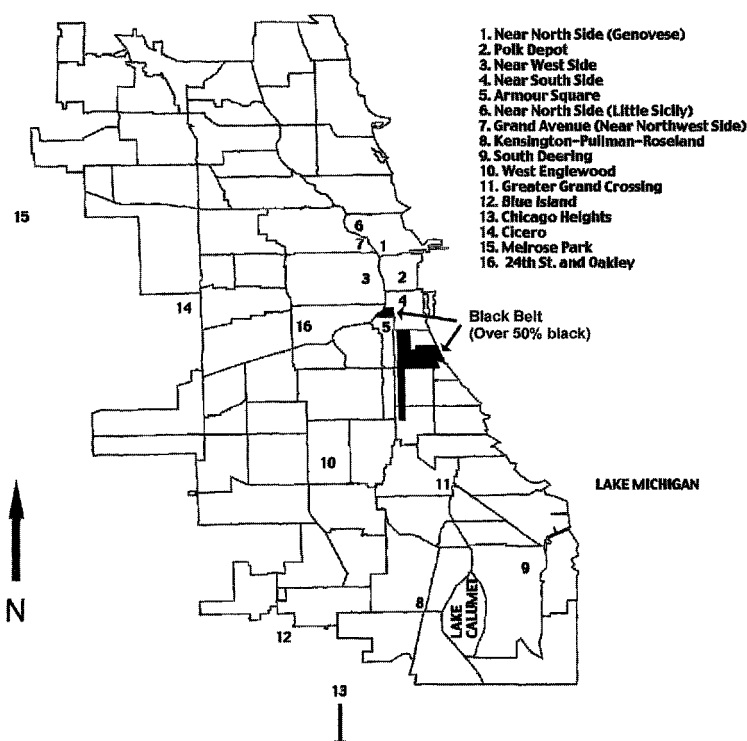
1. Near North Side (Genovese)
2. Polk Depot
3. Near West Side
4. Near South Side
5. Armour Square
6. Near North Side (Little Sicily)
7. Grand Avenue (Near Northwest Side)
8. Kensington-Pullman-Roseland
9. South Deering
10. West Englewood
11. Greater Grand Crossing
12. Blue Island
13. Chicago Heights
14. Cicero
15. Melrose Park
16. 24th St. and Oakley

15

6
7
1
3
2
14
4
16
5
Black Belt
(Over 50% black)

10

11

LAKE MICHIGAN

9

LAKE CALUMET

8

N

12

13